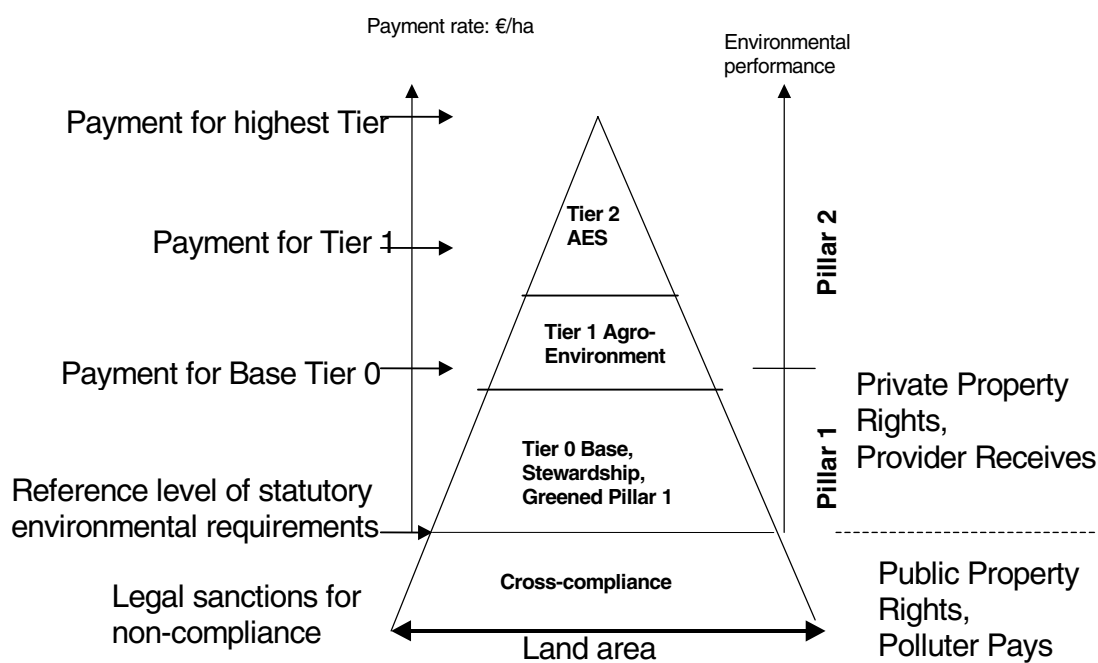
Payment rate: €/ha

Environmental performance

Payment for highest Tier

Payment for Tier 1

Payment for Base Tier 0

Reference level of statutory environmental requirements

Legal sanctions for non-compliance

Tier 2 AES

Tier 1 Agro-Environment

Tier 0 Base, Stewardship, Greened Pillar 1

Cross-compliance

Land area

Pillar 2

Pillar 1

Private Property Rights, Provider Receives

Public Property Rights, Polluter Pays